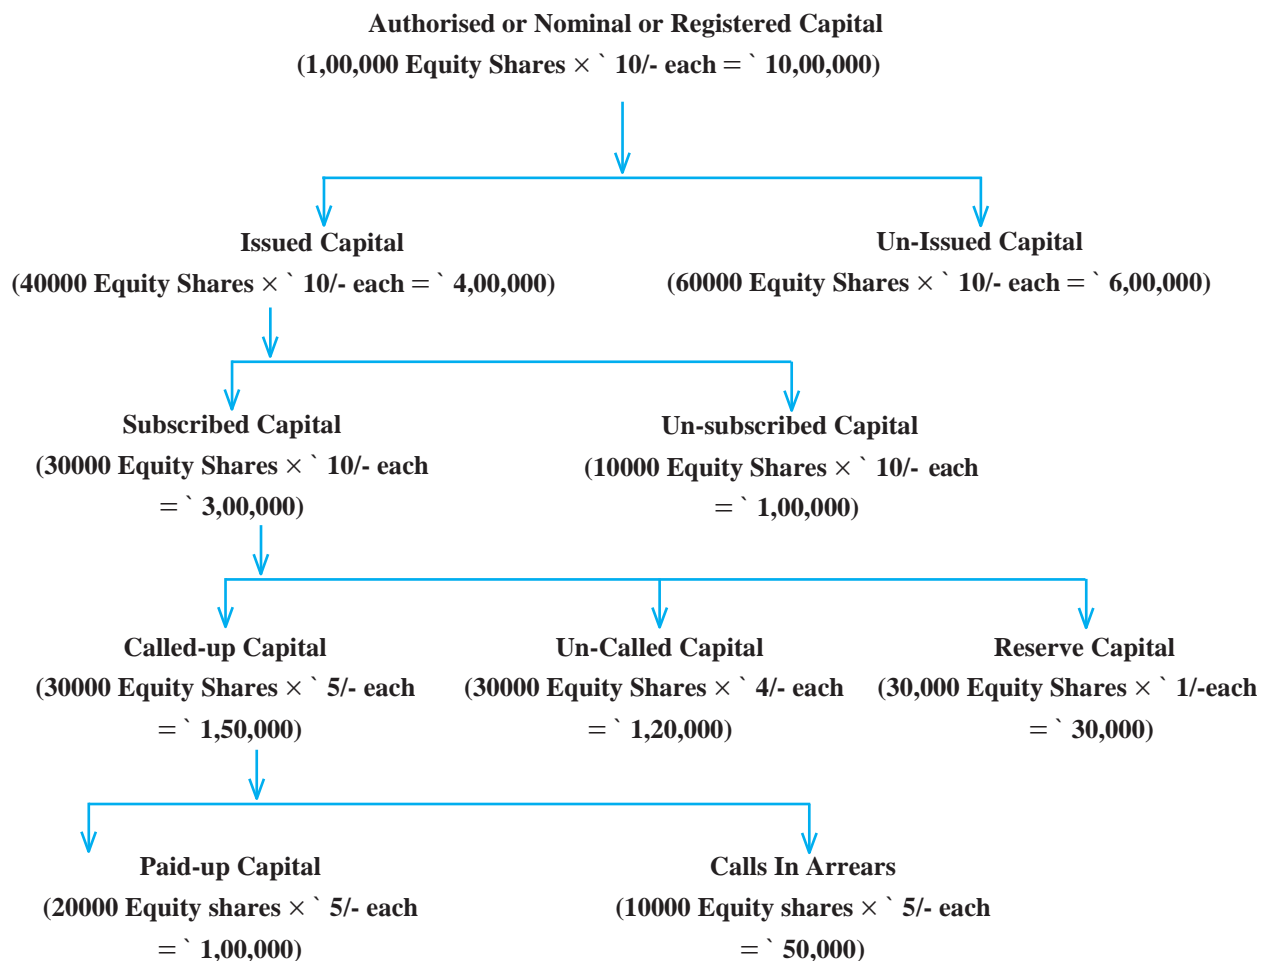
Authorised or Nominal or Registered Capital
(1,00,000 Equity Shares × ` 10/- each = ` 10,00,000)

Issued Capital
(40000 Equity Shares × ` 10/- each = ` 4,00,000)

Un-Issued Capital
(60000 Equity Shares × ` 10/- each = ` 6,00,000)

Subscribed Capital
(30000 Equity Shares × ` 10/- each = ` 3,00,000)

Un-subscribed Capital
(10000 Equity Shares × ` 10/- each = ` 1,00,000)

Called-up Capital
(30000 Equity Shares × ` 5/- each = ` 1,50,000)

Un-Called Capital
(30000 Equity Shares × ` 4/- each = ` 1,20,000)

Reserve Capital
(30,000 Equity Shares × ` 1/-each = ` 30,000)

Paid-up Capital
(20000 Equity shares × ` 5/- each = ` 1,00,000)

Calls In Arrears
(10000 Equity shares × ` 5/- each = ` 50,000)